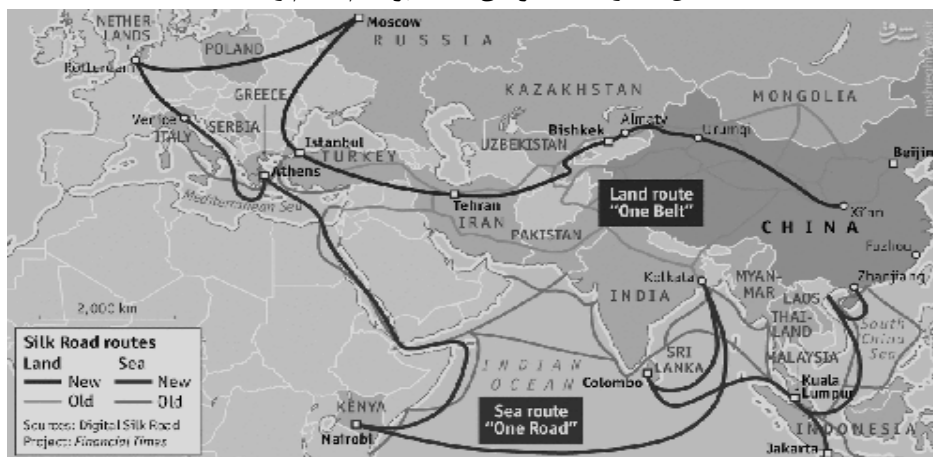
NETHERLANDS
Moscow
POLAND
RUSSIA
Rotterdam
KAZAKHSTAN
MONGOLIA
GREECE
Venice
ITALY
SERBIA
Istanbul
TURKEY
Bishkek
Almaty
Urumqi
UZBEKISTAN
Beijing
Athens
Mediterranean Sea
Tehran
IRAN
Land route "One Belt"
Xi'an
CHINA
PAKISTAN
Fuzhou
Kolkata
MYANMAR
Zhanjiang
INDIA
LAOS
THAILAND
South China Sea
2,000 km
SRI LANKA
MALAYSIA
Silk Road routes
Land
New
Old
Sea
New
Old
INDIAN OCEAN
Colombo
Kuala Lumpur
KENYA
Sea route "One Road"
Sources: Digital Silk Road Project; Financial Times
Nairobi
INDONESIA
Jakarta